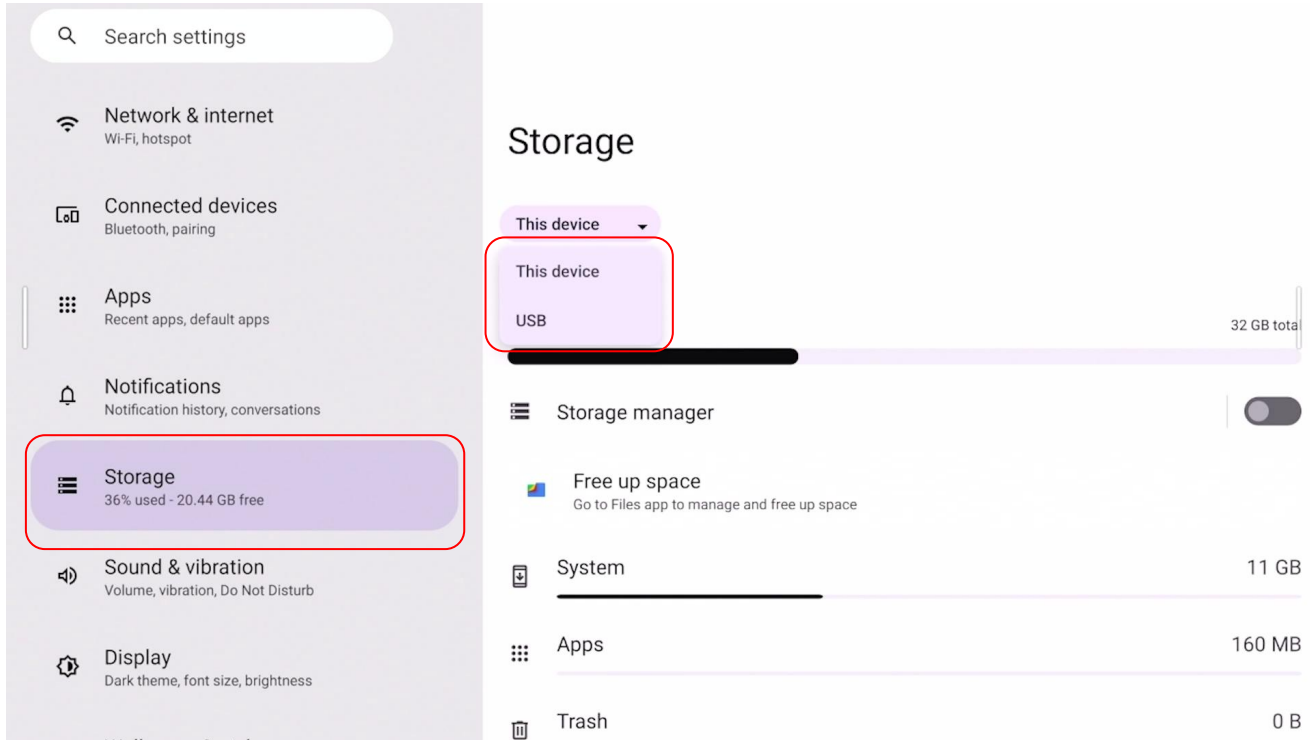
Search settings

Network & internet
Wi-Fi, hotspot

Connected devices
Bluetooth, pairing

Apps
Recent apps, default apps

Notifications
Notification history, conversations

Storage
36% used - 20.44 GB free

Sound & vibration
Volume, vibration, Do Not Disturb

Display
Dark theme, font size, brightness

Storage

This device

This device

USB

32 GB total

Storage manager

Free up space
Go to Files app to manage and free up space

System 11 GB

Apps 160 MB

Trash 0 B